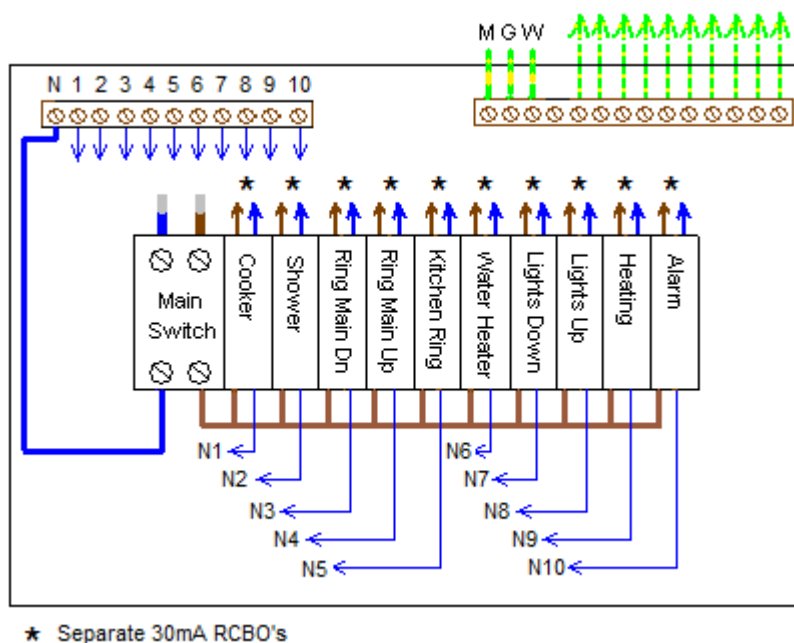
M G W

N 1 2 3 4 5 6 7 8 9 10

★ ★ ★ ★ ★ ★ ★ ★ ★ ★

Main Switch

Cooker

Shower

Ring Main Dn

Ring Main Up

Kitchen Ring

Water Heater

Lights Down

Lights Up

Heating

Alarm

N1
N2
N3
N4
N5
N6
N7
N8
N9
N10

★ Separate 30mA RCBO's